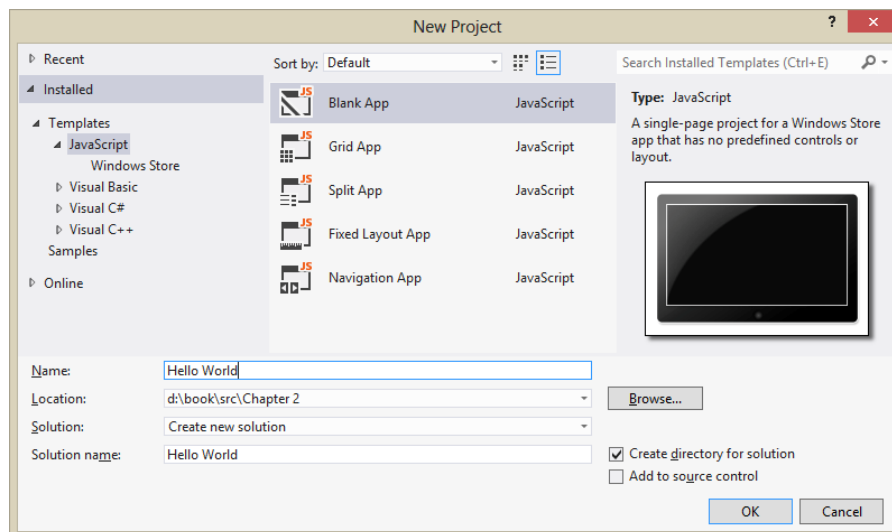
New Project

? ×

Recent

Installed

Templates
JavaScript
Windows Store
Visual Basic
Visual C#
Visual C++
Samples

Online

Sort by: Default

JS Blank App JavaScript
JS Grid App JavaScript
JS Split App JavaScript
JS Fixed Layout App JavaScript
JS Navigation App JavaScript

Search Installed Templates (Ctrl+E)

Type: JavaScript

A single-page project for a Windows Store app that has no predefined controls or layout.

Name: Hello World
Location: d:\book\src\Chapter 2
Browse...
Solution: Create new solution
Solution name: Hello World
Create directory for solution
Add to source control

OK Cancel